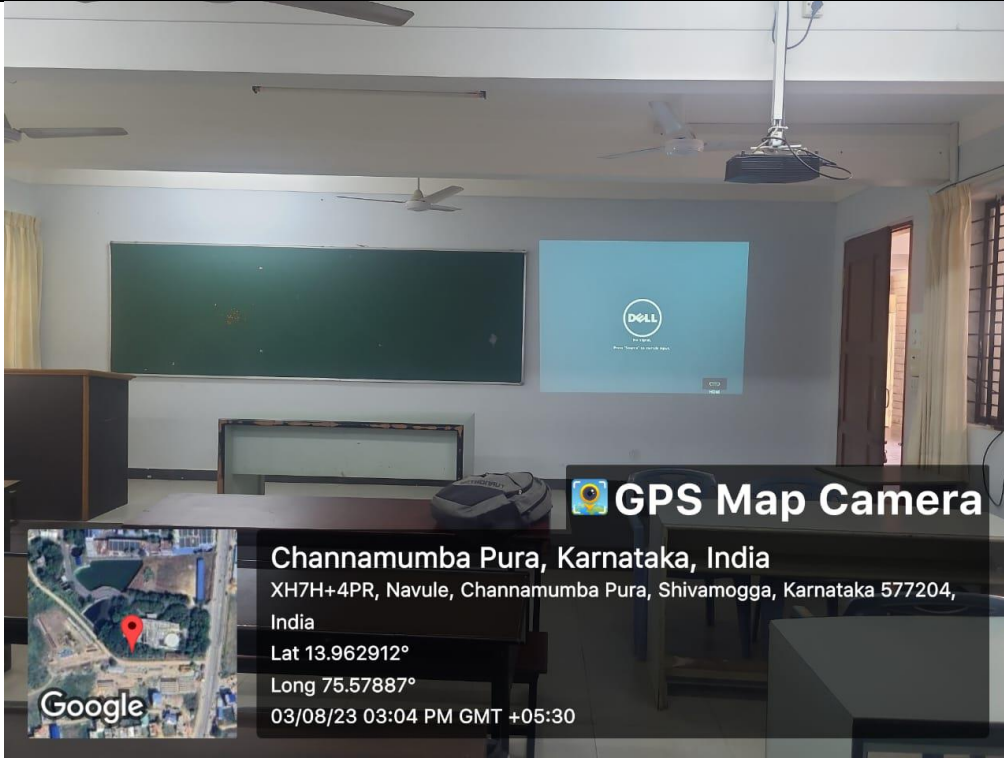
DELL

No signal

Press "Source" to switch input

GPS Map Camera

Channamumba Pura, Karnataka, India

XH7H+4PR, Navule, Channamumba Pura, Shivamogga, Karnataka 577204, India

Lat 13.962912°

Long 75.57887°

03/08/23 03:04 PM GMT +05:30

Google